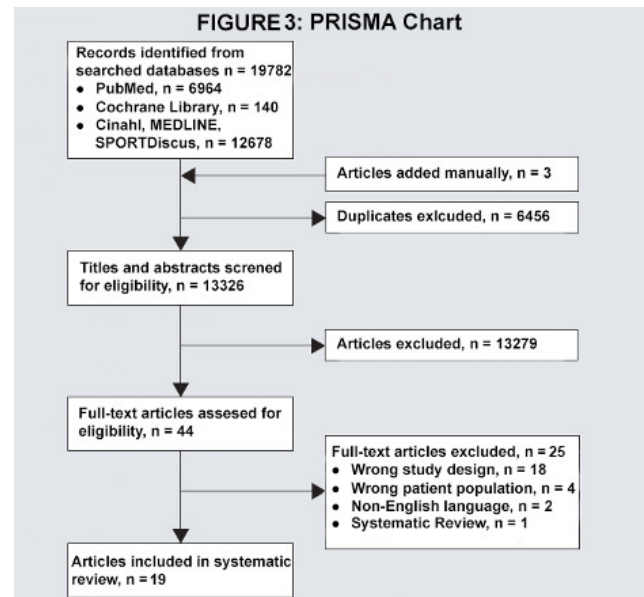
FIGURE 3: PRISMA Chart

Records identified from searched databases n = 19782
• PubMed, n = 6964
• Cochrane Library, n = 140
• Cinahl, MEDLINE, SPORTDiscus, n = 12678

Articles added manually, n = 3

Duplicates exlcuded, n = 6456

Titles and abstracts screned for eligibility, n = 13326

Articles excluded, n = 13279

Full-text articles assesed for eligibility, n = 44

Full-text articles excluded, n = 25
• Wrong study design, n = 18
• Wrong patient population, n = 4
• Non-English language, n = 2
• Systematic Review, n = 1

Articles included in systematic review, n = 19